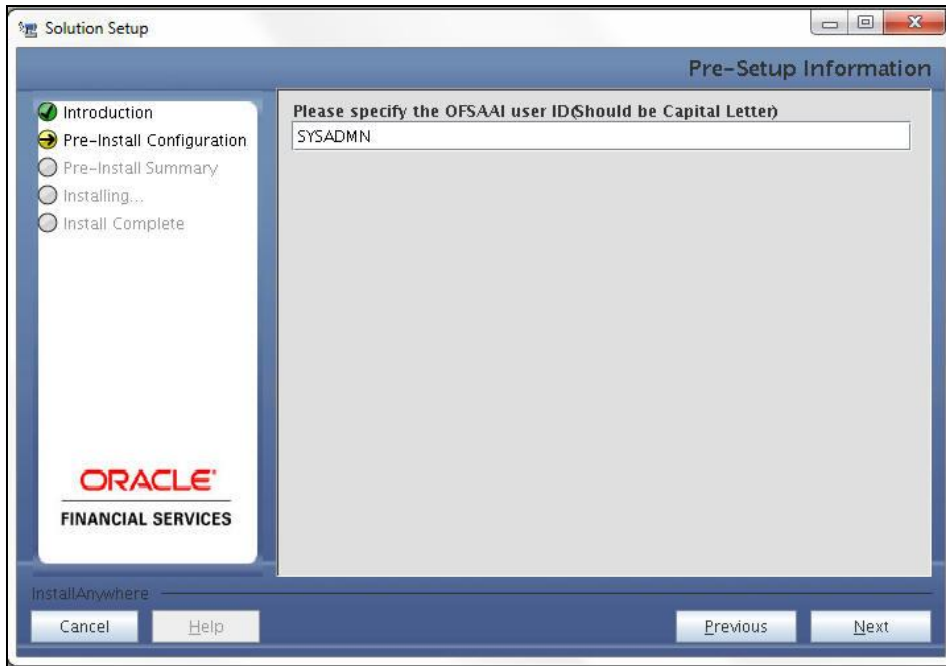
Solution Setup

Pre-Setup Information

Introduction
Pre-Install Configuration
Pre-Install Summary
Installing...
Install Complete

Please specify the OFSAAI user ID(Should be Capital Letter)

SYSADMN

ORACLE
FINANCIAL SERVICES

InstallAnywhere

Cancel
Help
Previous
Next